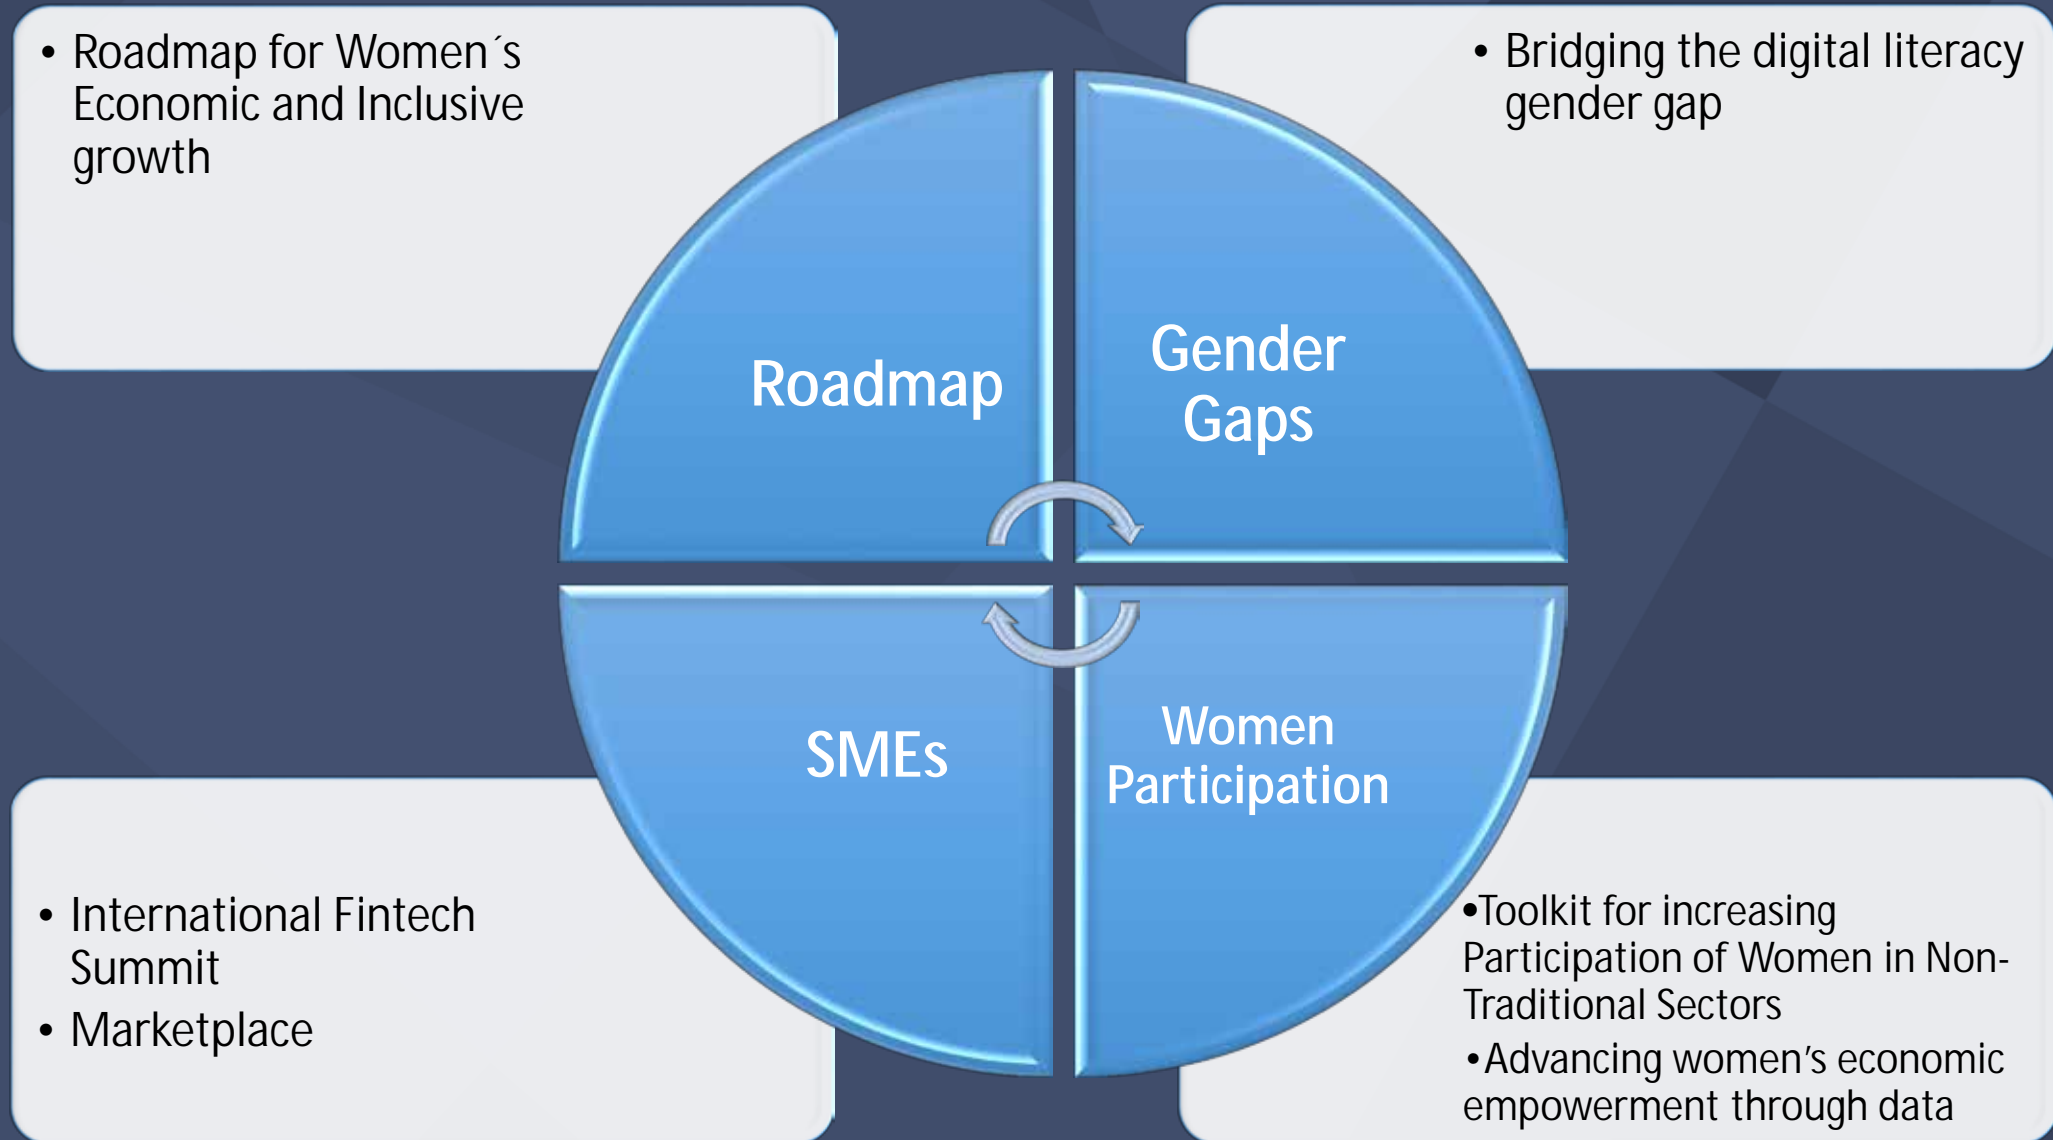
• Roadmap for Women´s Economic and Inclusive growth

• Bridging the digital literacy gender gap

Roadmap

Gender Gaps

SMEs

Women Participation

• International Fintech Summit
• Marketplace

•Toolkit for increasing Participation of Women in Non-Traditional Sectors
•Advancing women’s economic empowerment through data